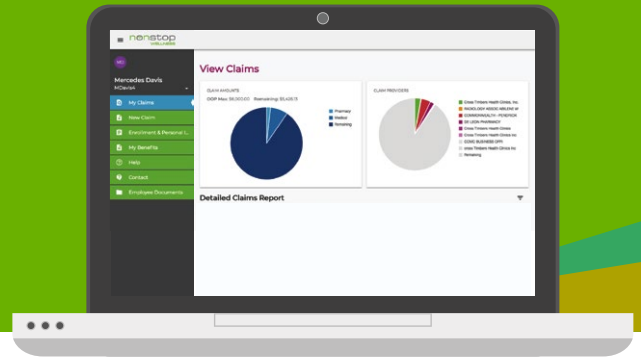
nonstop WELLNESS

MD

Mercedes Davis

MDavis4

My Claims

New Claim

Enrollment & Personal I...

My Benefits

Help

Contact

Employee Documents

View Claims

CLAIM AMOUNTS

OOP Max: $6,500.00 Remaining: $5,425.11

Pharmacy

Medical

Remaining

CLAIM PROVIDERS

Cross Timbers Health Clinics, Inc.

RADIOLOGY ASSOC ABILENE IP

COMMONWEALTH - PEMBROK

DE LEON PHARMACY

Cross Timbers Health Clinics

Cross Timbers Health Clinics Inc

CONSL BUSINESS OFFI

cross Timbers Health Clinics Inc

Remaining

Detailed Claims Report